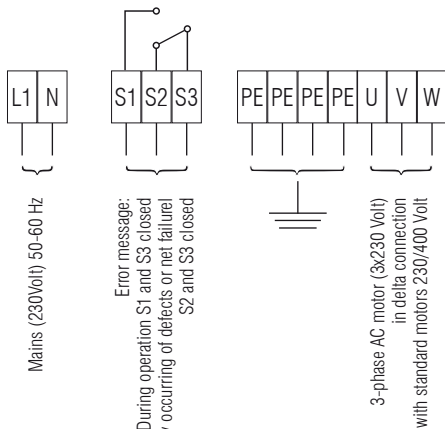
L1 N

S1 S2 S3

PE PE PE PE U V W

Mains (230Volt) 50-60 Hz

Error message:
During operation S1 and S3 closed
/ occurring of defects or net failure/
S2 and S3 closed

3-phase AC motor (3x230 Volt)
in delta connection
with standard motors 230/400 Volt